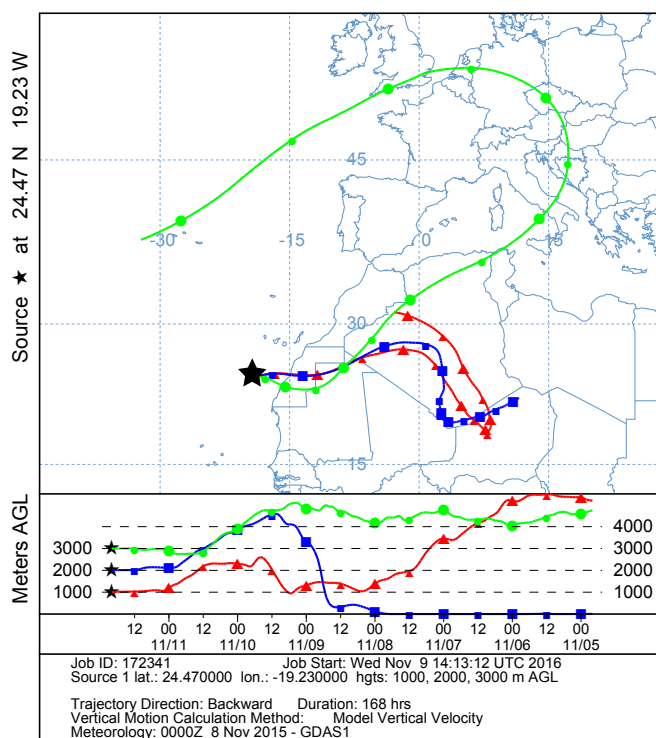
Source ★ at 24.47 N 19.23 W

45

-30

-15

0

15

30

15

Meters AGL

4000

3000 ★

3000

2000 ★

2000

1000 ★

1000

12 00 12 00 12 00 12 00 12 00 12 00 12 00
11/11 11/10 11/09 11/08 11/07 11/06 11/05

Job ID: 172341 Job Start: Wed Nov 9 14:13:12 UTC 2016
Source 1 lat.: 24.470000 lon.: -19.230000 hgts: 1000, 2000, 3000 m AGL

Trajectory Direction: Backward Duration: 168 hrs
Vertical Motion Calculation Method: Model Vertical Velocity
Meteorology: 0000Z 8 Nov 2015 - GDAS1